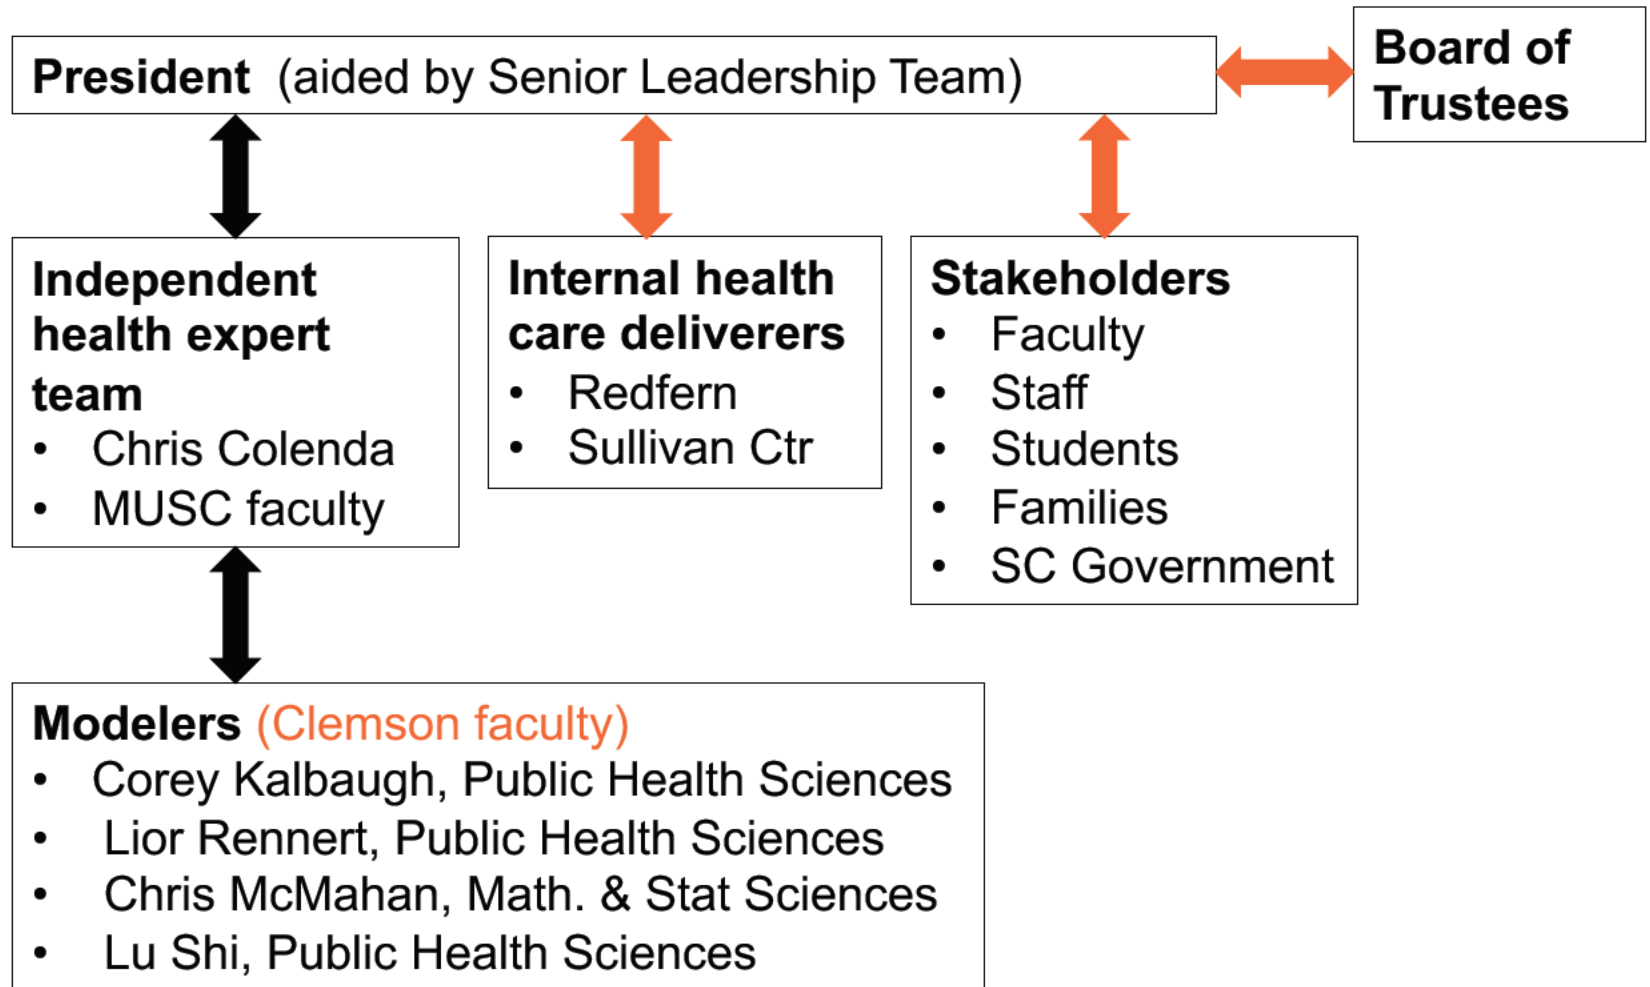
President (aided by Senior Leadership Team)

Board of Trustees

Independent health expert team
• Chris Colenda
• MUSC faculty

Internal health care deliverers
• Redfern
• Sullivan Ctr

Stakeholders
• Faculty
• Staff
• Students
• Families
• SC Government

Modelers (Clemson faculty)
• Corey Kalbaugh, Public Health Sciences
• Lior Rennert, Public Health Sciences
• Chris McMahan, Math. & Stat Sciences
• Lu Shi, Public Health Sciences